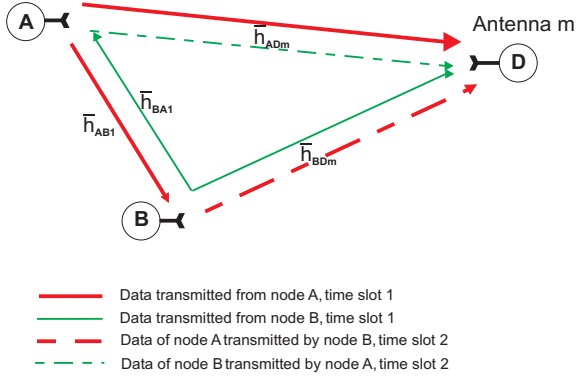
A

Antenna m

$\overline{h}_{ADm}$

D

$\overline{h}_{BA1}$

$\overline{h}_{AB1}$

$\overline{h}_{BDm}$

B

Data transmitted from node A, time slot 1

Data transmitted from node B, time slot 1

Data of node A transmitted by node B, time slot 2

Data of node B transmitted by node A, time slot 2